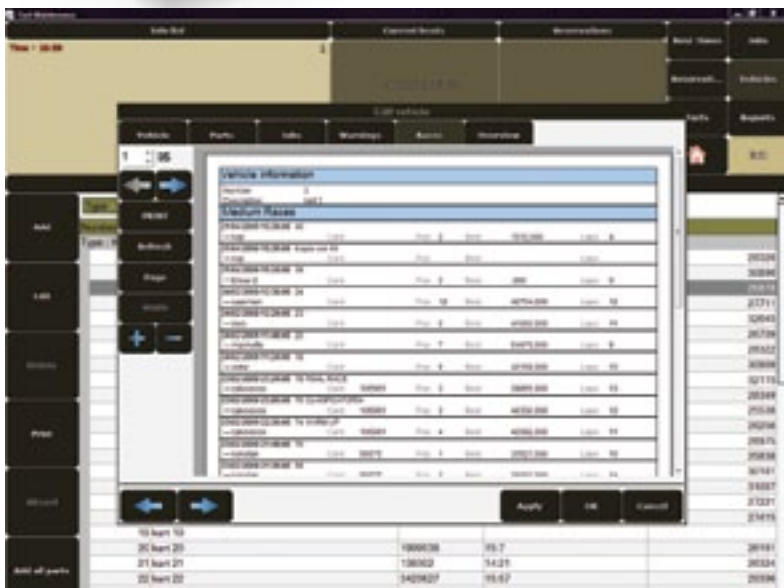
Time: 16:06

Edit vehicle

Vehicle | Parts | Jobs | Warnings | Races | Overview

1 95

Vehicle information
Number 3

Medium Races

Add
Edit
Print
Add all parts

Apply
OK
Cancel

19 Item 19
20 Item 20 | 1906538 | 15:7
21 Item 21 | 136002 | 14:21
22 Item 22 | 1429827 | 15:57